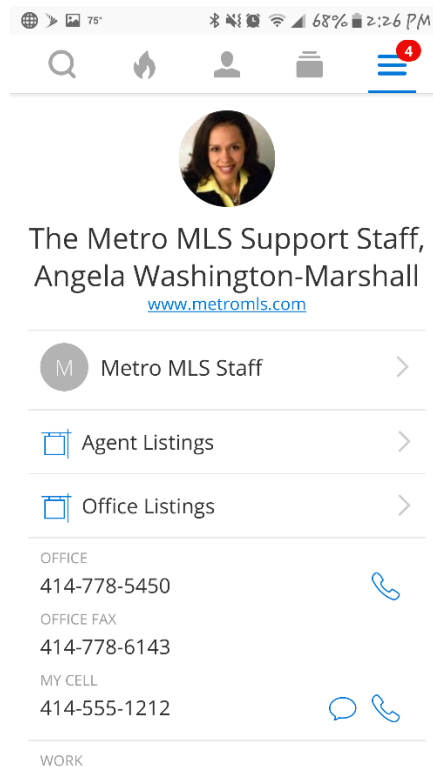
75° 68% 2:26 PM

4

The Metro MLS Support Staff, Angela Washington-Marshall
www.metromls.com

M Metro MLS Staff

Agent Listings

Office Listings

OFFICE
414-778-5450

OFFICE FAX
414-778-6143

MY CELL
414-555-1212

WORK